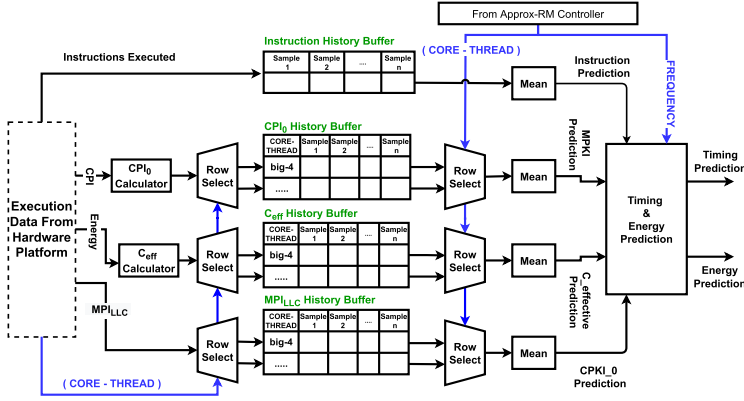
From Approx-RM Controller

Instruction History Buffer

( CORE - THREAD )

Instructions Executed

| Sample 1 | Sample 2 | .... | Sample n |
|---|---|---|---|

Mean

Instruction Prediction

FREQUENCY

$CPI_0$ History Buffer

| CORE-THREAD | Sample 1 | Sample 2 | .... | Sample n |
|---|---|---|---|---|
| big-4 | | | | |
| ..... | | | | |

MPKI Prediction

Execution Data From Hardware Platform

CPI

$CPI_0$ Calculator

Row Select

Row Select

Mean

Timing & Energy Prediction

Timing Prediction

Energy

$C_{eff}$ History Buffer

| CORE-THREAD | Sample 1 | Sample 2 | .... | Sample n |
|---|---|---|---|---|
| big-4 | | | | |
| ..... | | | | |

$C_{eff}$ Calculator

Row Select

Row Select

Mean

C_effective Prediction

Energy Prediction

$MPI_{LLC}$

$MPI_{LLC}$ History Buffer

| CORE-THREAD | Sample 1 | Sample 2 | .... | Sample n |
|---|---|---|---|---|
| big-4 | | | | |
| ..... | | | | |

Row Select

Row Select

Mean

CPKI_0 Prediction

( CORE - THREAD )